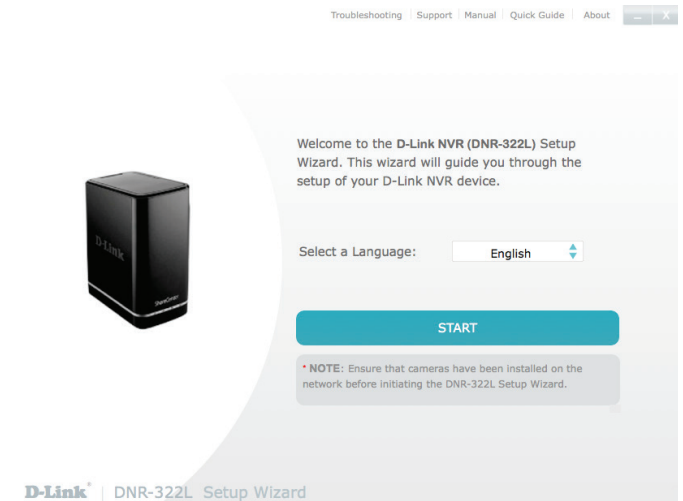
Troubleshooting | Support | Manual | Quick Guide | About

D-Link

ShareCenter

Welcome to the D-Link NVR (DNR-322L) Setup Wizard. This wizard will guide you through the setup of your D-Link NVR device.

Select a Language: English

START

* NOTE: Ensure that cameras have been installed on the network before initiating the DNR-322L Setup Wizard.

D-Link® | DNR-322L Setup Wizard